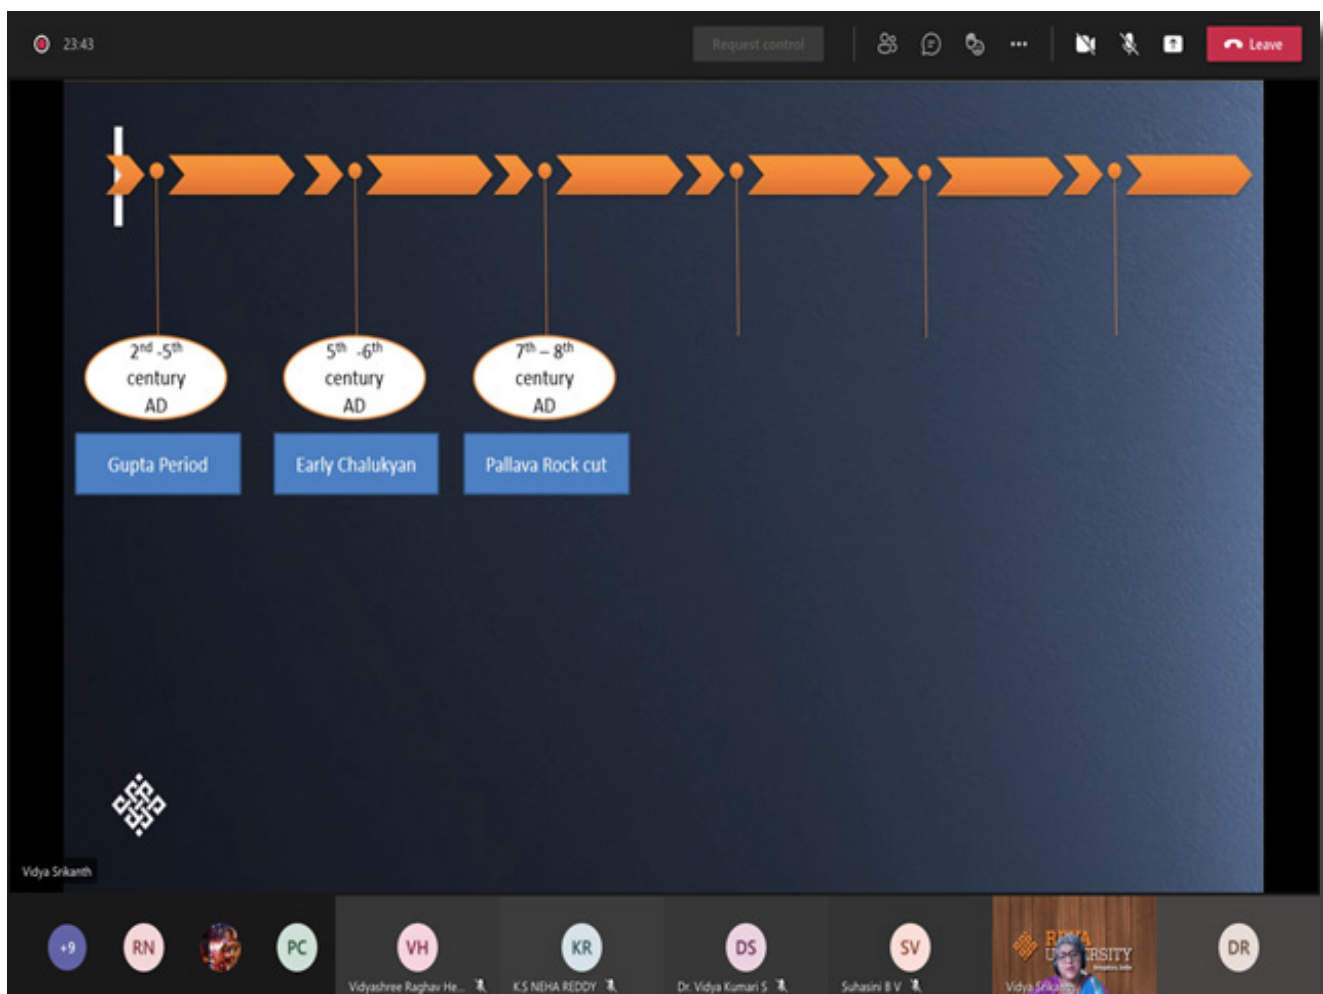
23:43

Request control

Leave

$2^{nd}$ -$5^{th}$ century AD

Gupta Period

$5^{th}$ -$6^{th}$ century AD

Early Chalukyan

$7^{th}$ – $8^{th}$ century AD

Pallava Rock cut

Vidya Srikanth

+9

RN

PC

VH

Vidyashree Raghav He...

KR

K.S NEHA REDDY

DS

Dr. Vidya Kumari S

SV

Suhasini B V

REVA UNIVERSITY

Vidya Srikanth

DR